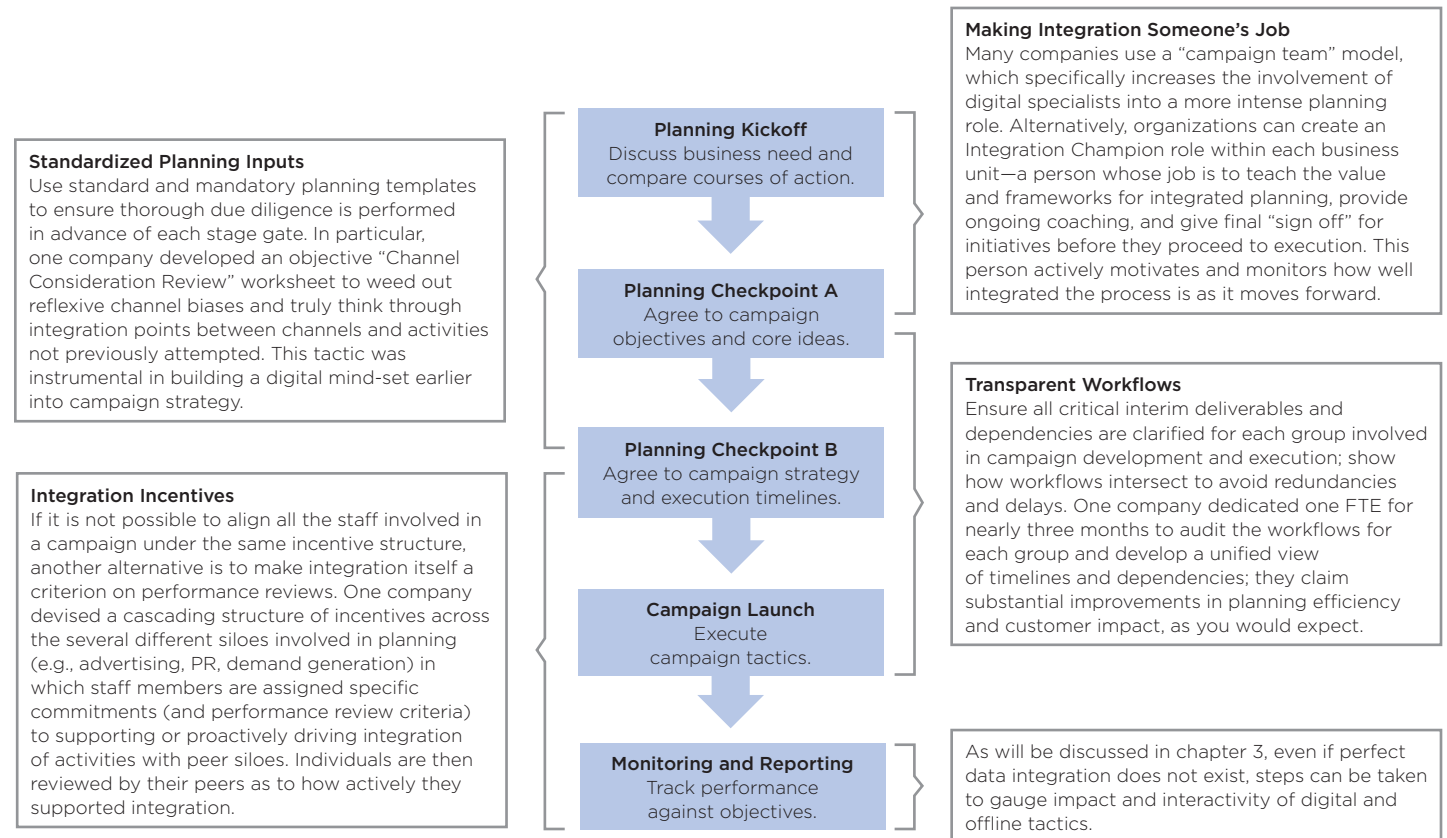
Standardized Planning Inputs
Use standard and mandatory planning templates to ensure thorough due diligence is performed in advance of each stage gate. In particular, one company developed an objective "Channel Consideration Review" worksheet to weed out reflexive channel biases and truly think through integration points between channels and activities not previously attempted. This tactic was instrumental in building a digital mind-set earlier into campaign strategy.

Integration Incentives
If it is not possible to align all the staff involved in a campaign under the same incentive structure, another alternative is to make integration itself a criterion on performance reviews. One company devised a cascading structure of incentives across the several different siloes involved in planning (e.g., advertising, PR, demand generation) in which staff members are assigned specific commitments (and performance review criteria) to supporting or proactively driving integration of activities with peer siloes. Individuals are then reviewed by their peers as to how actively they supported integration.

Planning Kickoff
Discuss business need and compare courses of action.

Planning Checkpoint A
Agree to campaign objectives and core ideas.

Planning Checkpoint B
Agree to campaign strategy and execution timelines.

Campaign Launch
Execute campaign tactics.

Monitoring and Reporting
Track performance against objectives.

Making Integration Someone's Job
Many companies use a "campaign team" model, which specifically increases the involvement of digital specialists into a more intense planning role. Alternatively, organizations can create an Integration Champion role within each business unit—a person whose job is to teach the value and frameworks for integrated planning, provide ongoing coaching, and give final "sign off" for initiatives before they proceed to execution. This person actively motivates and monitors how well integrated the process is as it moves forward.

Transparent Workflows
Ensure all critical interim deliverables and dependencies are clarified for each group involved in campaign development and execution; show how workflows intersect to avoid redundancies and delays. One company dedicated one FTE for nearly three months to audit the workflows for each group and develop a unified view of timelines and dependencies; they claim substantial improvements in planning efficiency and customer impact, as you would expect.

As will be discussed in chapter 3, even if perfect data integration does not exist, steps can be taken to gauge impact and interactivity of digital and offline tactics.